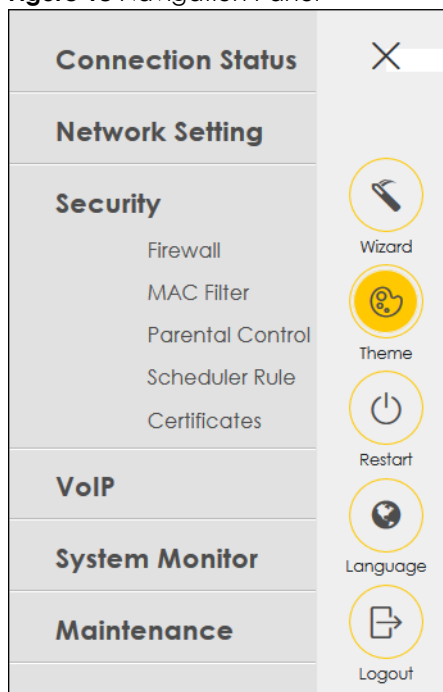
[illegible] Navigation Panel

Connection Status

Network Setting

Security

Firewall

MAC Filter

Parental Control

Scheduler Rule

Certificates

VoIP

System Monitor

Maintenance

Wizard

Theme

Restart

Language

Logout